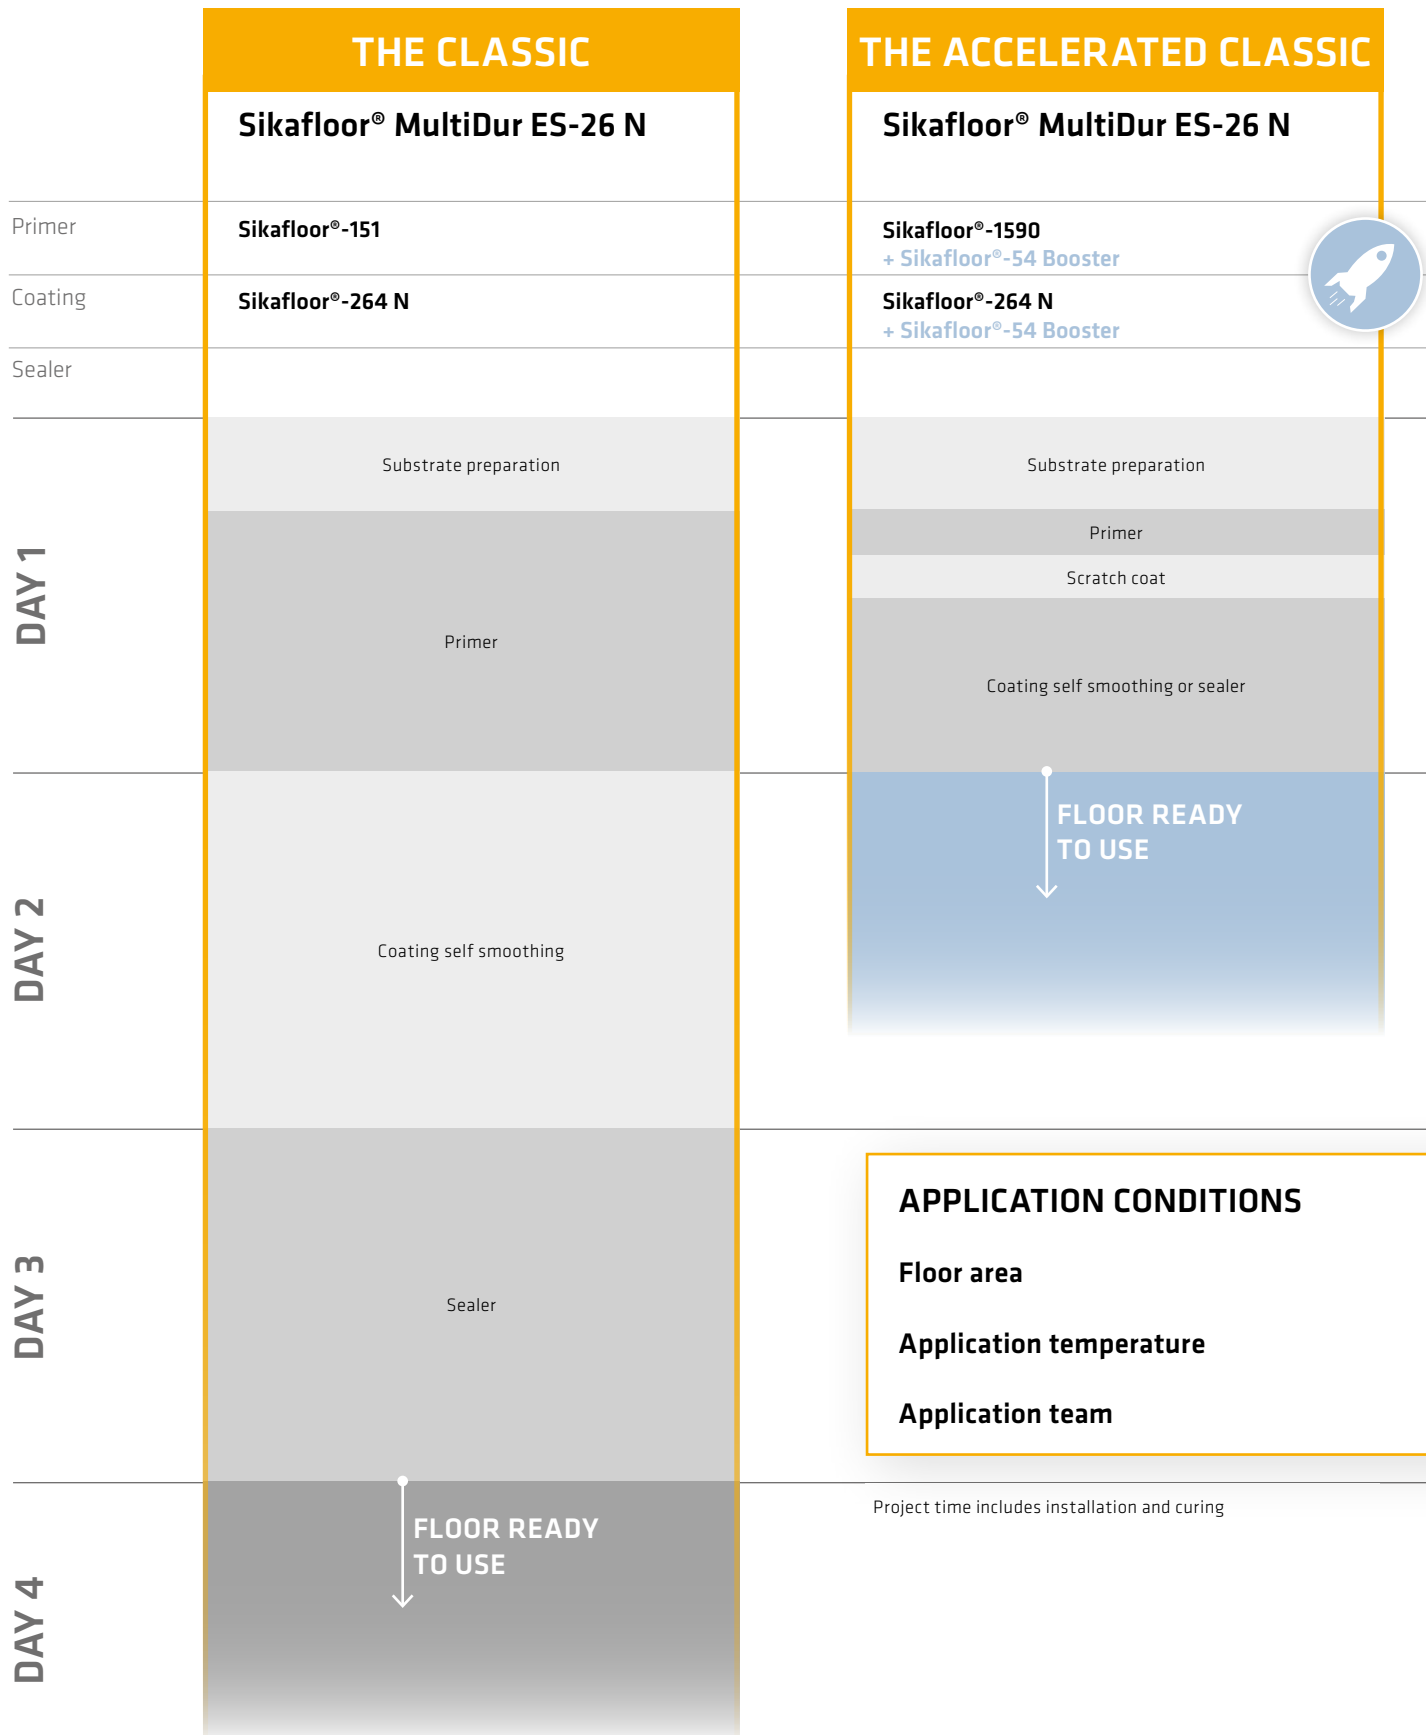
THE CLASSIC

Sikafloor® MultiDur ES-26 N

THE ACCELERATED CLASSIC

Sikafloor® MultiDur ES-26 N

| | THE CLASSIC | THE ACCELERATED CLASSIC |
|---|---|---|
| Primer | Sikafloor®-151 | Sikafloor®-1590 + Sikafloor®-54 Booster |
| Coating | Sikafloor®-264 N | Sikafloor®-264 N + Sikafloor®-54 Booster |
| Sealer | | |

DAY 1

Substrate preparation

Primer

Substrate preparation

Primer

Scratch coat

Coating self smoothing or sealer

DAY 2

Coating self smoothing

FLOOR READY TO USE

DAY 3

Sealer

APPLICATION CONDITIONS

Floor area

Application temperature

Application team

DAY 4

FLOOR READY TO USE

Project time includes installation and curing